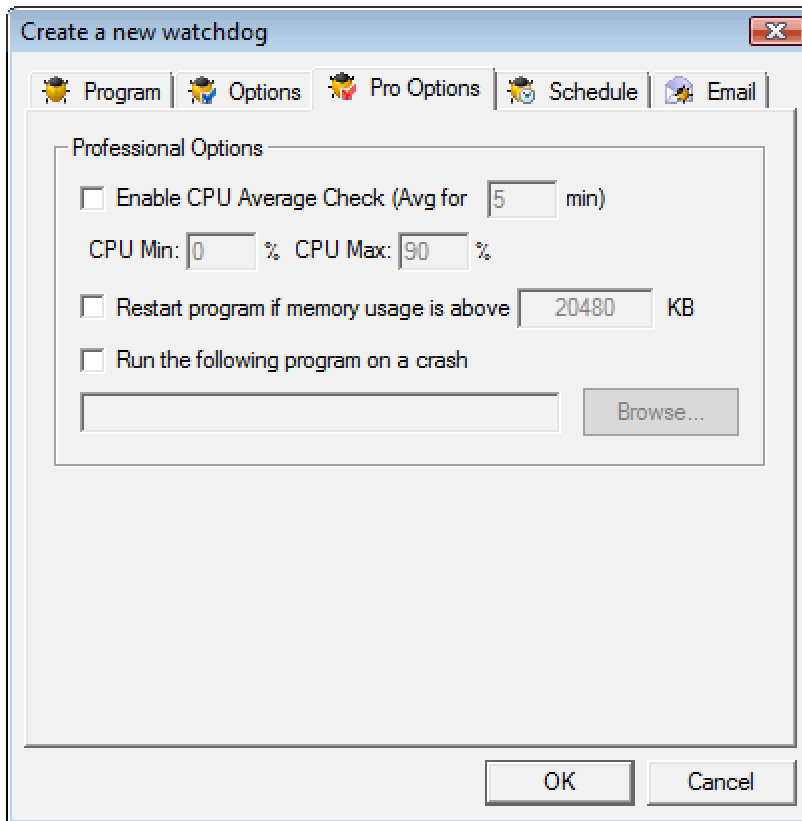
Create a new watchdog

Program | Options | Pro Options | Schedule | Email

Professional Options

Enable CPU Average Check (Avg for 5 min)

CPU Min: 0 % CPU Max: 90 %

Restart program if memory usage is above 20480 KB

Run the following program on a crash

Browse...

OK

Cancel